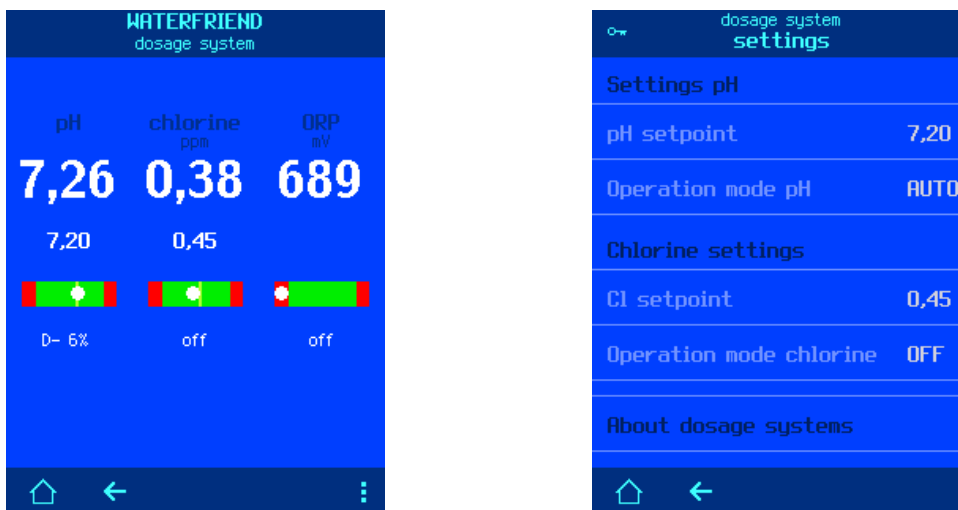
WATERFRIEND
dosage system

pH
chlorine
ppm
ORP
mV

7,26 0,38 689

7,20 0,45

D- 6% off off

dosage system
settings

Settings pH

pH setpoint 7,20

Operation mode pH AUTO

Chlorine settings

Cl setpoint 0,45

Operation mode chlorine OFF

About dosage systems